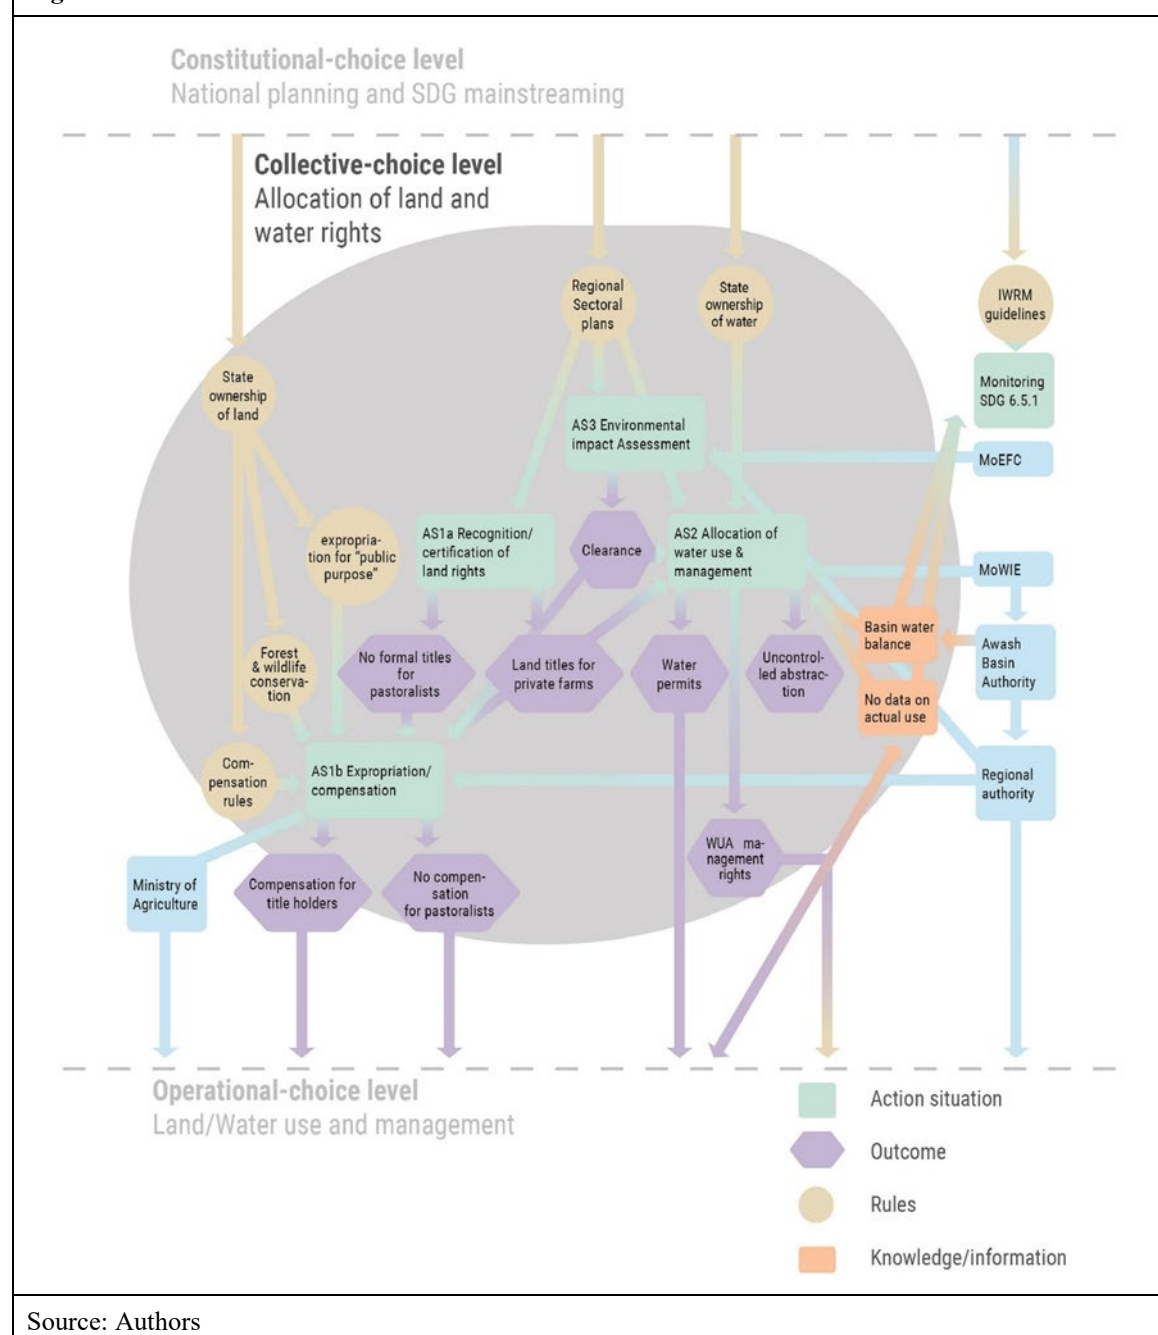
Constitutional-choice level
National planning and SDG mainstreaming

Collective-choice level
Allocation of land and water rights

Regional Sectoral plans

State ownership of water

IWRM guidelines

State ownership of land

Monitoring SDG 6.5.1

AS3 Environmental impact Assessment

MoEFC

expropriation for "public purpose"

AS1a Recognition/ certification of land rights

Clearance

AS2 Allocation of water use & management

MoWIE

Forest & wildlife conservation

No formal titles for pastoralists

Land titles for private farms

Water permits

Uncontrolled abstraction

Basin water balance

Awash Basin Authority

No data on actual use

Compensation rules

AS1b Expropriation/ compensation

Regional authority

WUA management rights

Ministry of Agriculture

Compensation for title holders

No compensation for pastoralists

Operational-choice level
Land/Water use and management

Action situation
Outcome
Rules
Knowledge/information

Source: Authors